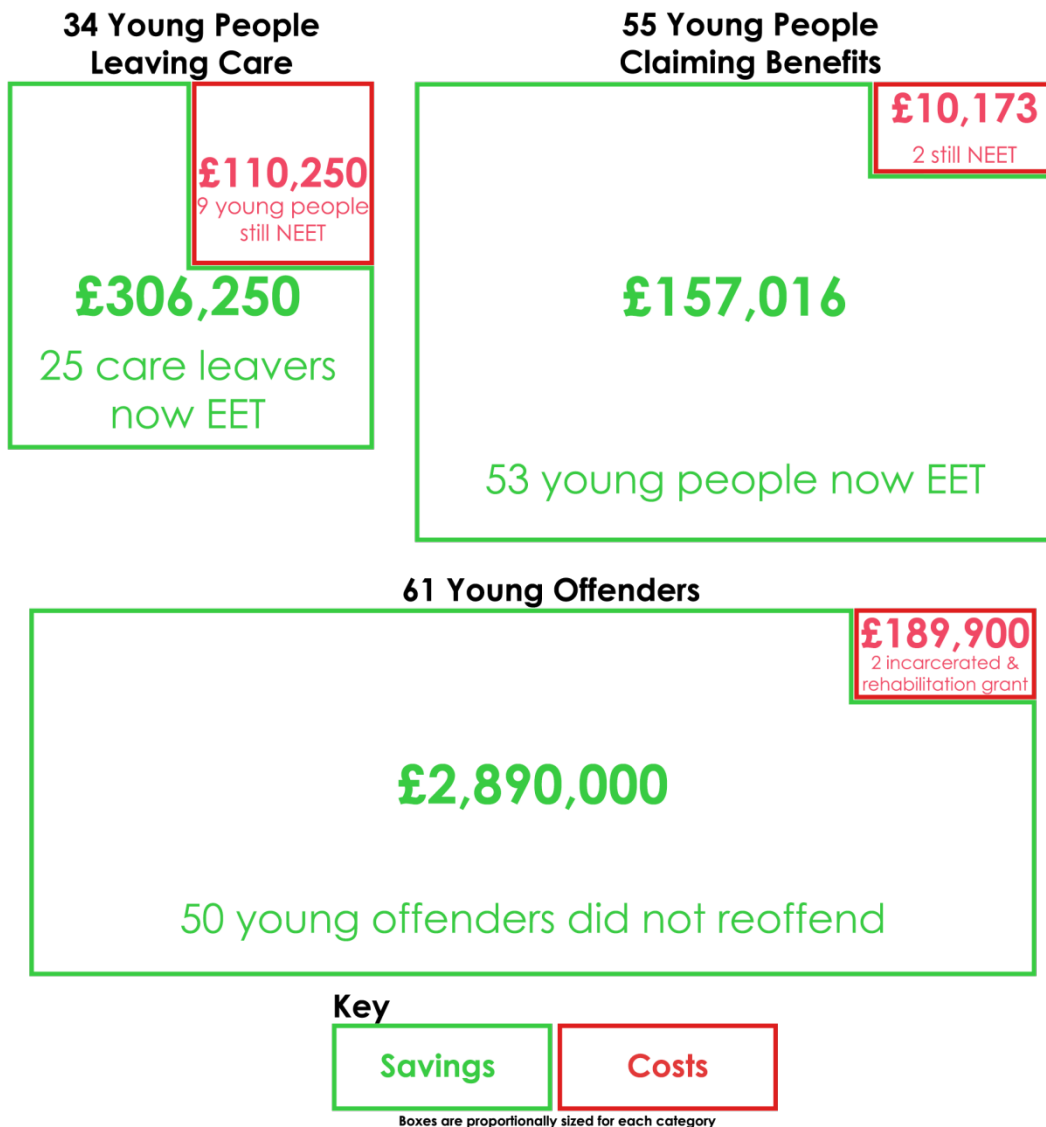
34 Young People Leaving Care

£110,250
9 young people still NEET

£306,250
25 care leavers now EET

55 Young People Claiming Benefits

£10,173
2 still NEET

£157,016

53 young people now EET

61 Young Offenders

£189,900
2 incarcerated & rehabilitation grant

£2,890,000

50 young offenders did not reoffend

Key

Savings

Costs

Boxes are proportionally sized for each category